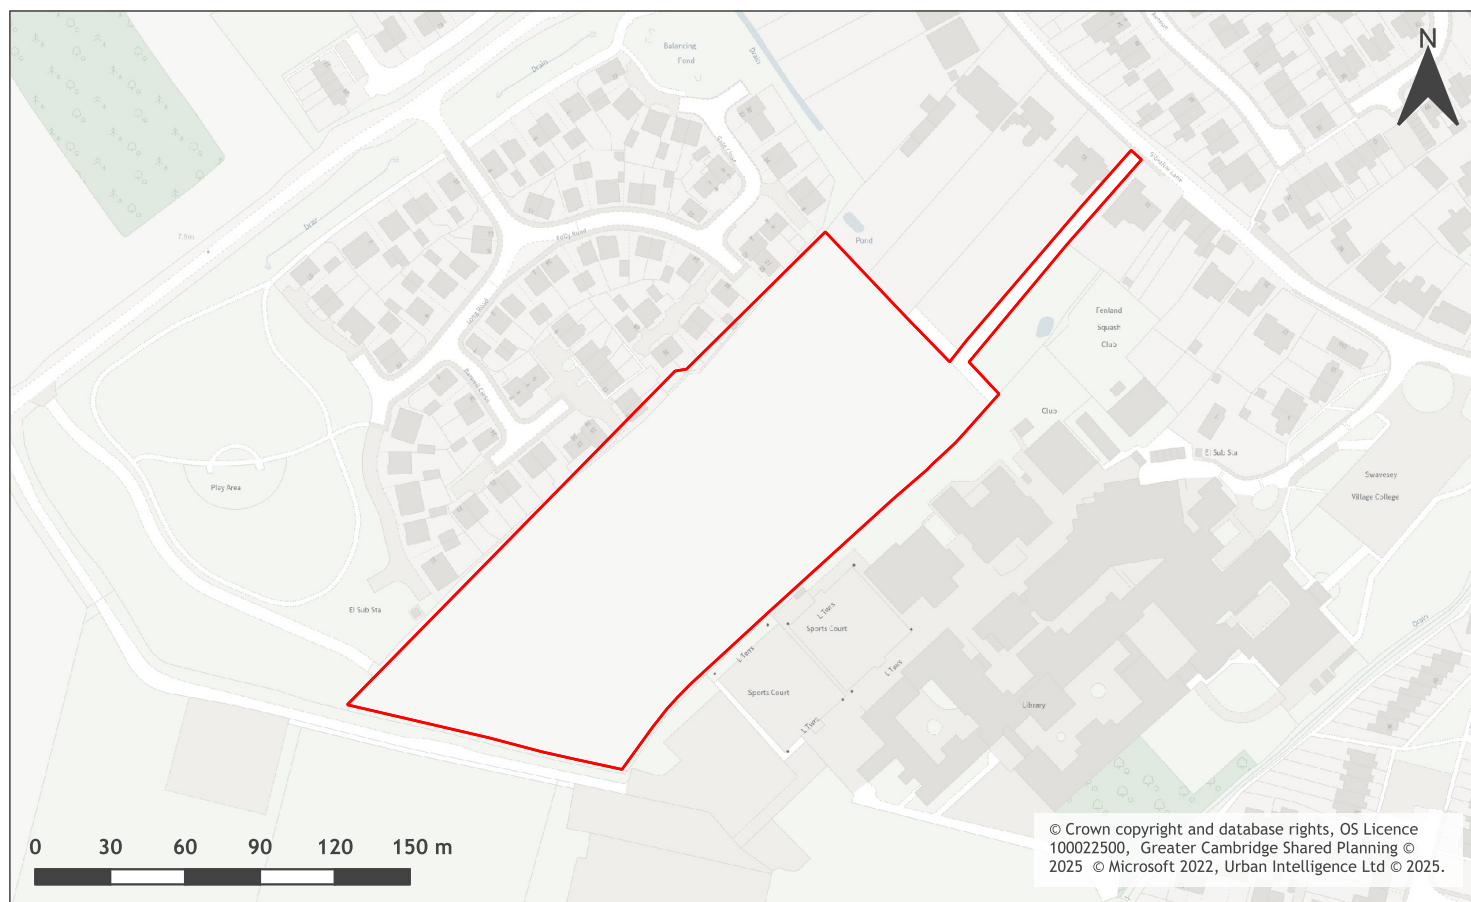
N

Balancing Pond

Drain

Drain

Drain

7.9m

Folly Road

Long Road

Pond

Fenland Squash Club

Club

El Sub Sta

Swavesey Village College

Play Area

El Sub Sta

Sports Court

Sports Court

L Twrs

L Twrs

L Twrs

L Twrs

Library

Drain

0 30 60 90 120 150 m

© Crown copyright and database rights, OS Licence 100022500, Greater Cambridge Shared Planning © 2025 © Microsoft 2022, Urban Intelligence Ltd © 2025.